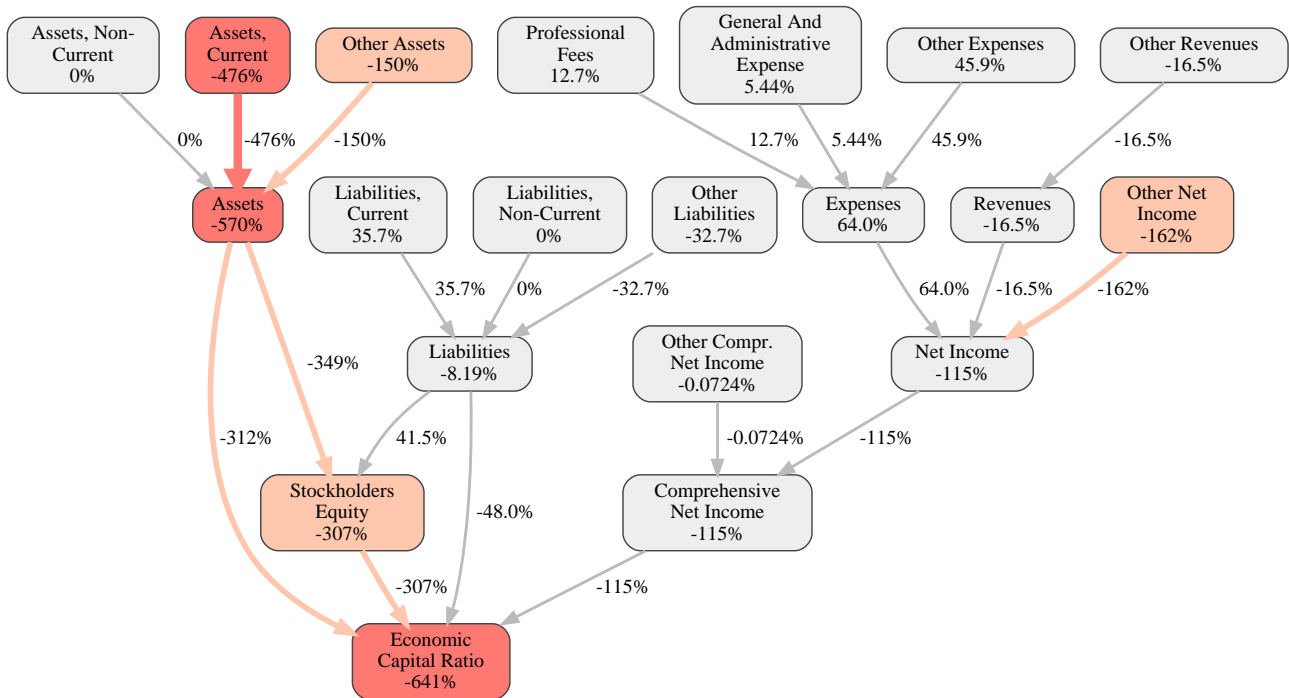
Assets, Non-Current
0%

Assets, Current
-476%

Other Assets
-150%

Professional Fees
12.7%

General And Administrative Expense
5.44%

Other Expenses
45.9%

Other Revenues
-16.5%

0%

-476%

-150%

12.7%

5.44%

45.9%

-16.5%

Assets
-570%

Liabilities, Current
35.7%

Liabilities, Non-Current
0%

Other Liabilities
-32.7%

Expenses
64.0%

Revenues
-16.5%

Other Net Income
-162%

35.7%

0%

-32.7%

64.0%

-16.5%

-162%

-349%

Liabilities
-8.19%

Other Compr. Net Income
-0.0724%

Net Income
-115%

-312%

41.5%

-0.0724%

-115%

Stockholders Equity
-307%

-48.0%

Comprehensive Net Income
-115%

-307%

-115%

Economic Capital Ratio
-641%